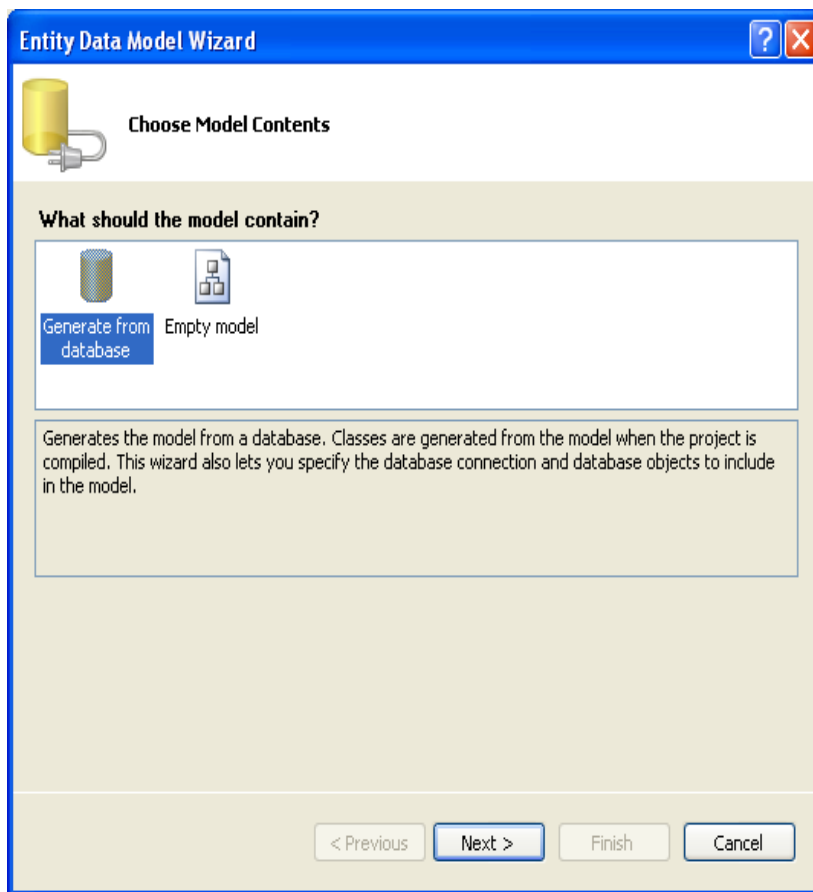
Entity Data Model Wizard

Choose Model Contents

What should the model contain?

Generate from database

Empty model

Generates the model from a database. Classes are generated from the model when the project is compiled. This wizard also lets you specify the database connection and database objects to include in the model.

< Previous

Next >

Finish

Cancel